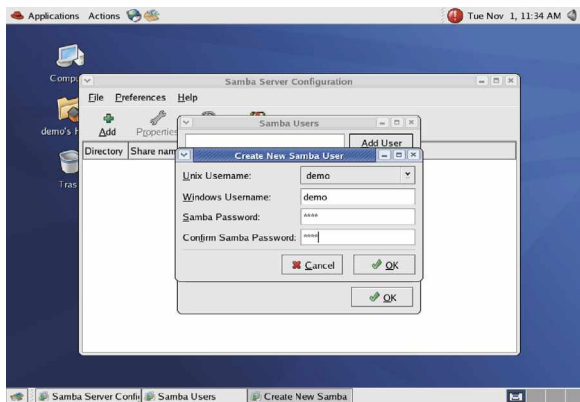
Applications Actions

Tue Nov 1, 11:34 AM

Comp

demo's H

Tras

Samba Server Configuration

File Preferences Help

Add Properties

Directory Share nam

Samba Users

Add User

Create New Samba User

Unix Username: demo

Windows Username: demo

Samba Password: ****

Confirm Samba Password: ****

Cancel OK

OK

Samba Server Confi Samba Users Create New Samba